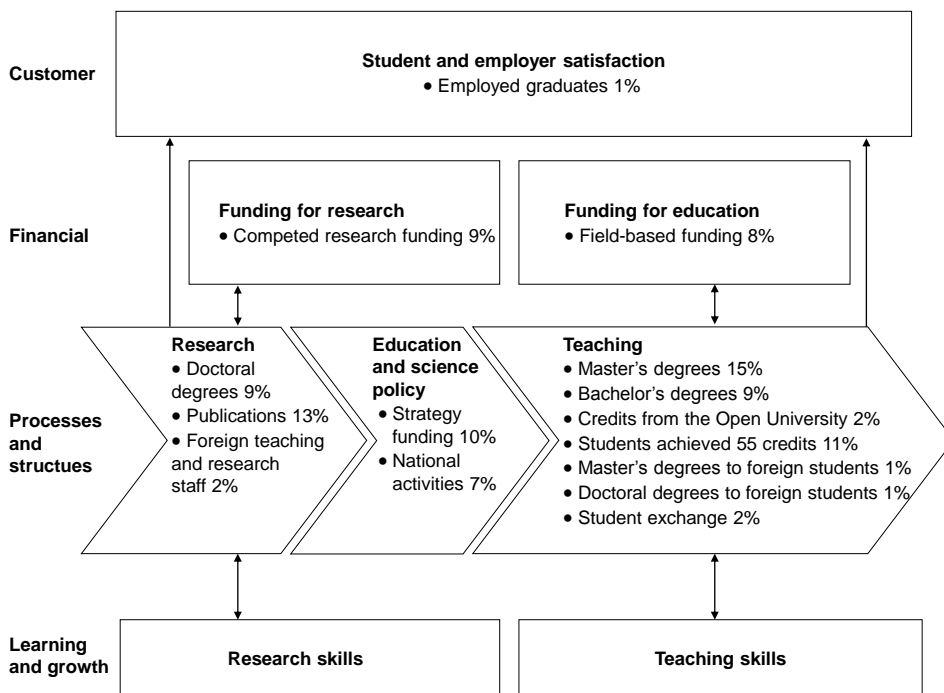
Customer

Student and employer satisfaction
• Employed graduates 1%

Financial

Funding for research
• Competed research funding 9%

Funding for education
• Field-based funding 8%

Processes and structues

Research
• Doctoral degrees 9%
• Publications 13%
• Foreign teaching and research staff 2%

Education and science policy
• Strategy funding 10%
• National activities 7%

Teaching
• Master's degrees 15%
• Bachelor's degrees 9%
• Credits from the Open University 2%
• Students achieved 55 credits 11%
• Master's degrees to foreign students 1%
• Doctoral degrees to foreign students 1%
• Student exchange 2%

Learning and growth

Research skills

Teaching skills